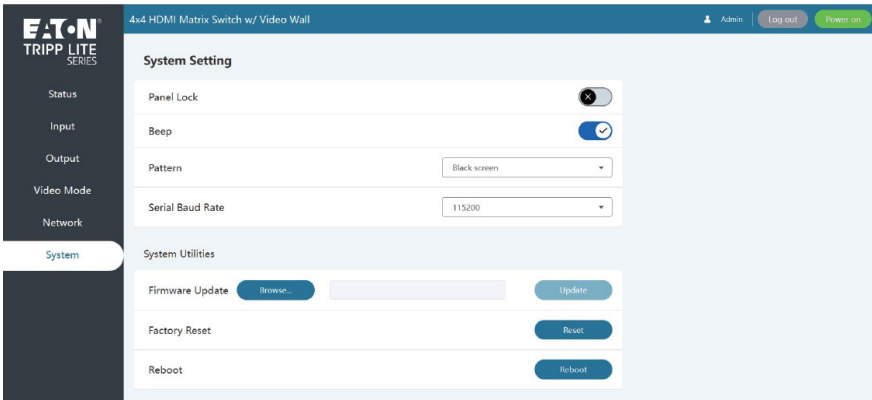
EATON®
TRIPP LITE
SERIES

Status
Input
Output
Video Mode
Network
System

4x4 HDMI Matrix Switch w/ Video Wall

Admin
Log out
Power on

System Setting

Panel Lock
Beep
Pattern
Black screen
Serial Baud Rate
115200

System Utilities

Firmware Update
Browse...
Update
Factory Reset
Reset
Reboot
Reboot